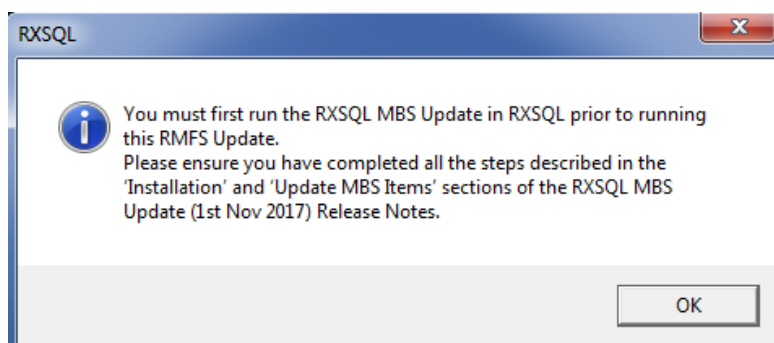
RXSQL

You must first run the RXSQL MBS Update in RXSQL prior to running this RMFS Update.
Please ensure you have completed all the steps described in the 'Installation' and 'Update MBS Items' sections of the RXSQL MBS Update (1st Nov 2017) Release Notes.

OK